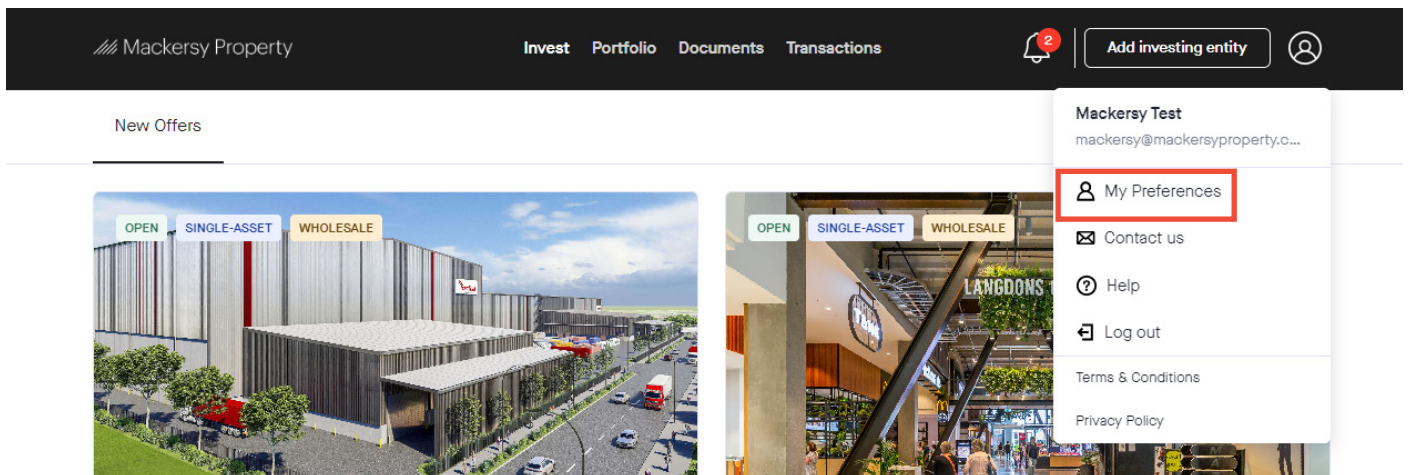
Mackersy Property

Invest Portfolio Documents Transactions

2

Add investing entity

New Offers

OPEN SINGLE-ASSET WHOLESALE

OPEN SINGLE-ASSET WHOLESALE

LANGDONS

Mackersy Test
mackersy@mackersyproperty.c...

My Preferences
Contact us
Help
Log out
Terms & Conditions
Privacy Policy